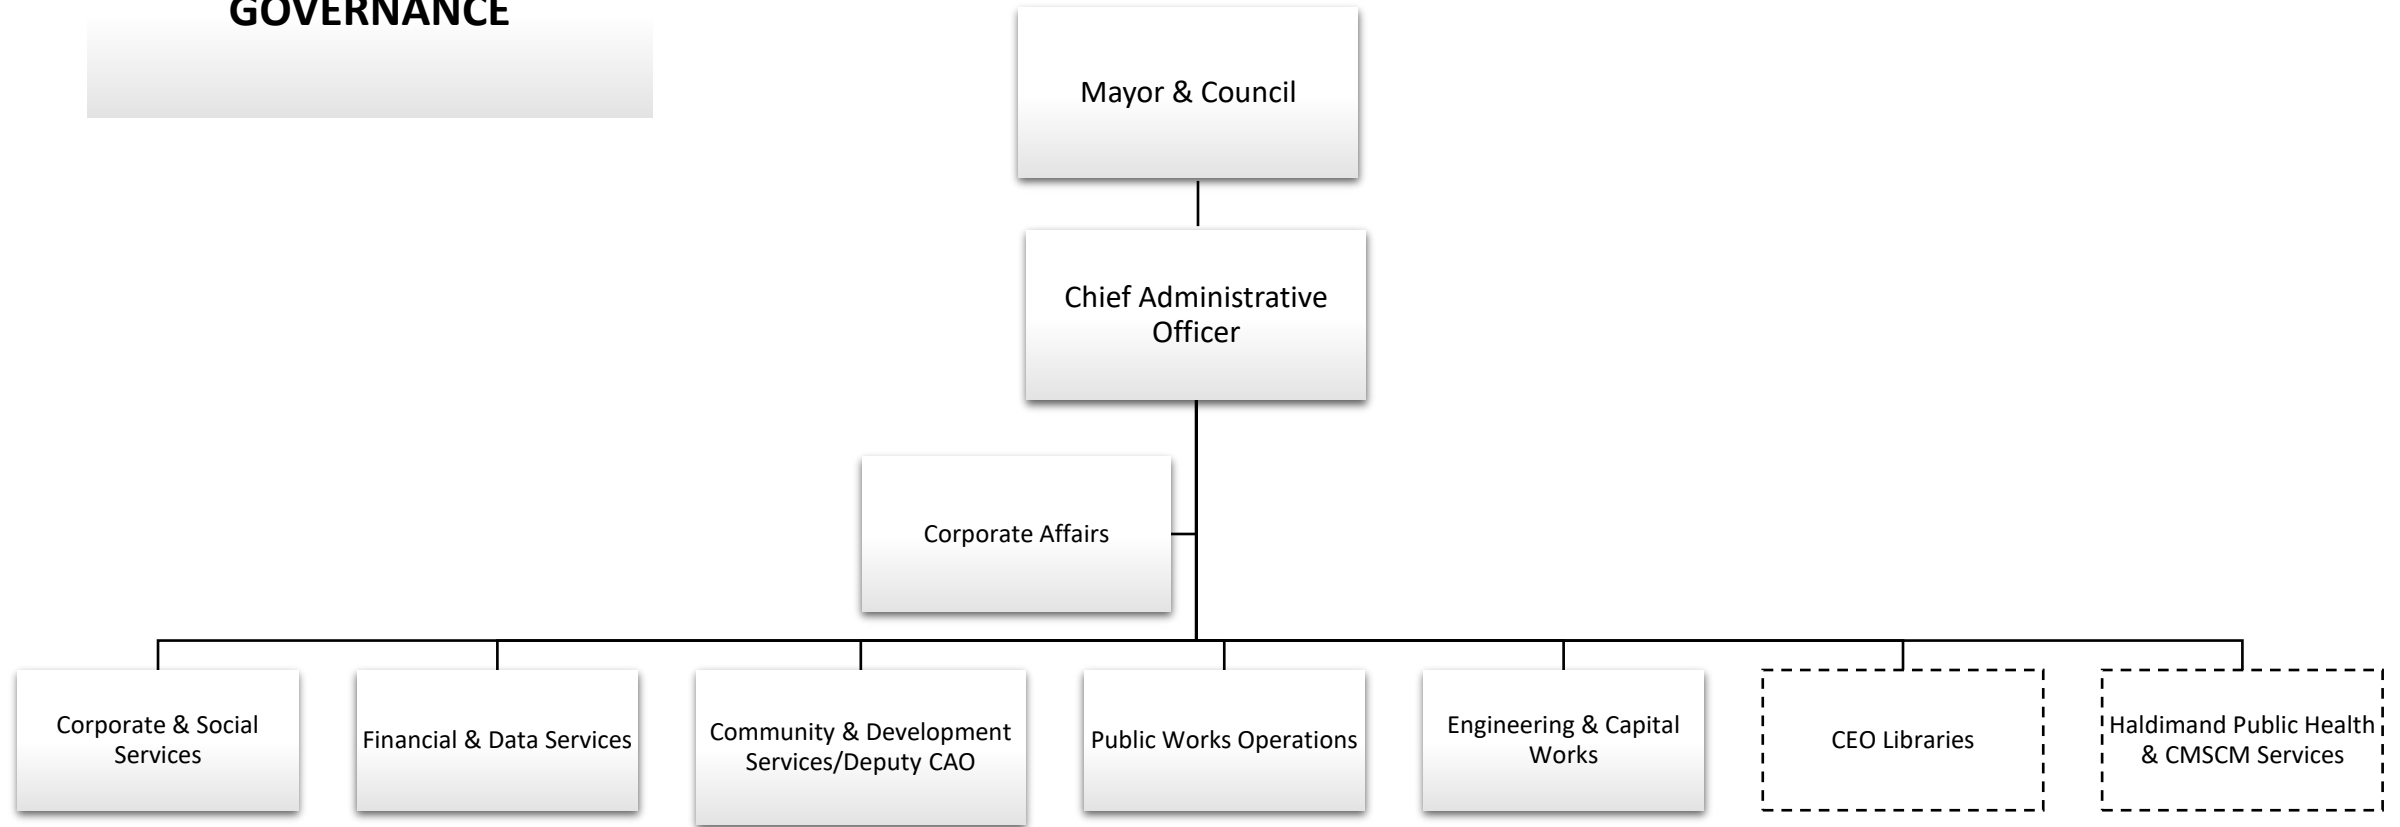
GOVERNANCE

Mayor & Council

Chief Administrative Officer

Corporate Affairs

Corporate & Social Services

Financial & Data Services

Community & Development Services/Deputy CAO

Public Works Operations

Engineering & Capital Works

CEO Libraries

Haldimand Public Health & CMSCM Services